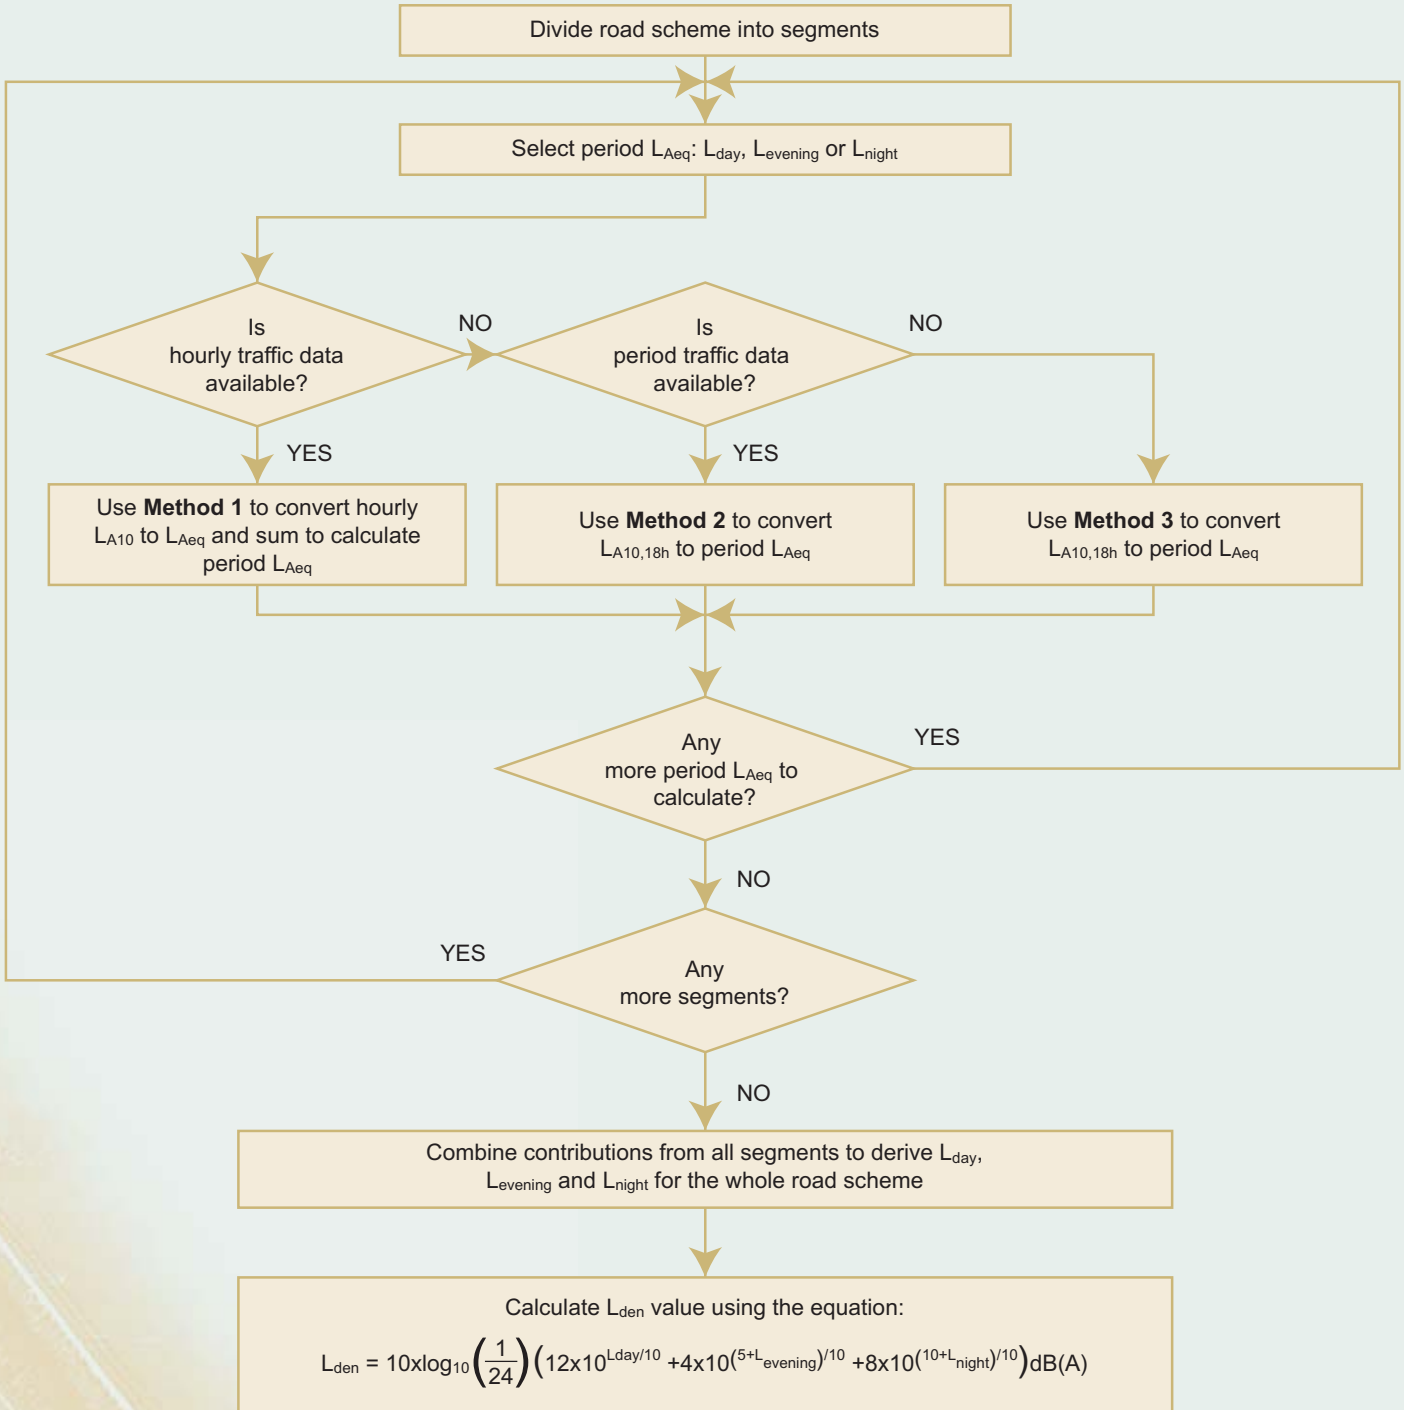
Divide road scheme into segments

Select period $L_{Aeq}$: $L_{day}$, $L_{evening}$ or $L_{night}$

Is hourly traffic data available?

NO

Is period traffic data available?

NO

YES

YES

Use **Method 1** to convert hourly $L_{A10}$ to $L_{Aeq}$ and sum to calculate period $L_{Aeq}$

Use **Method 2** to convert $L_{A10,18h}$ to period $L_{Aeq}$

Use **Method 3** to convert $L_{A10,18h}$ to period $L_{Aeq}$

Any more period $L_{Aeq}$ to calculate?

YES

NO

YES

Any more segments?

NO

Combine contributions from all segments to derive $L_{day}$, $L_{evening}$ and $L_{night}$ for the whole road scheme

Calculate $L_{den}$ value using the equation:

$L_{den} = 10x\log_{10}\left(\frac{1}{24}\right)\left(12x10^{Lday/10} + 4x10^{(5+L_{evening})/10} + 8x10^{(10+L_{night})/10}\right)dB(A)$